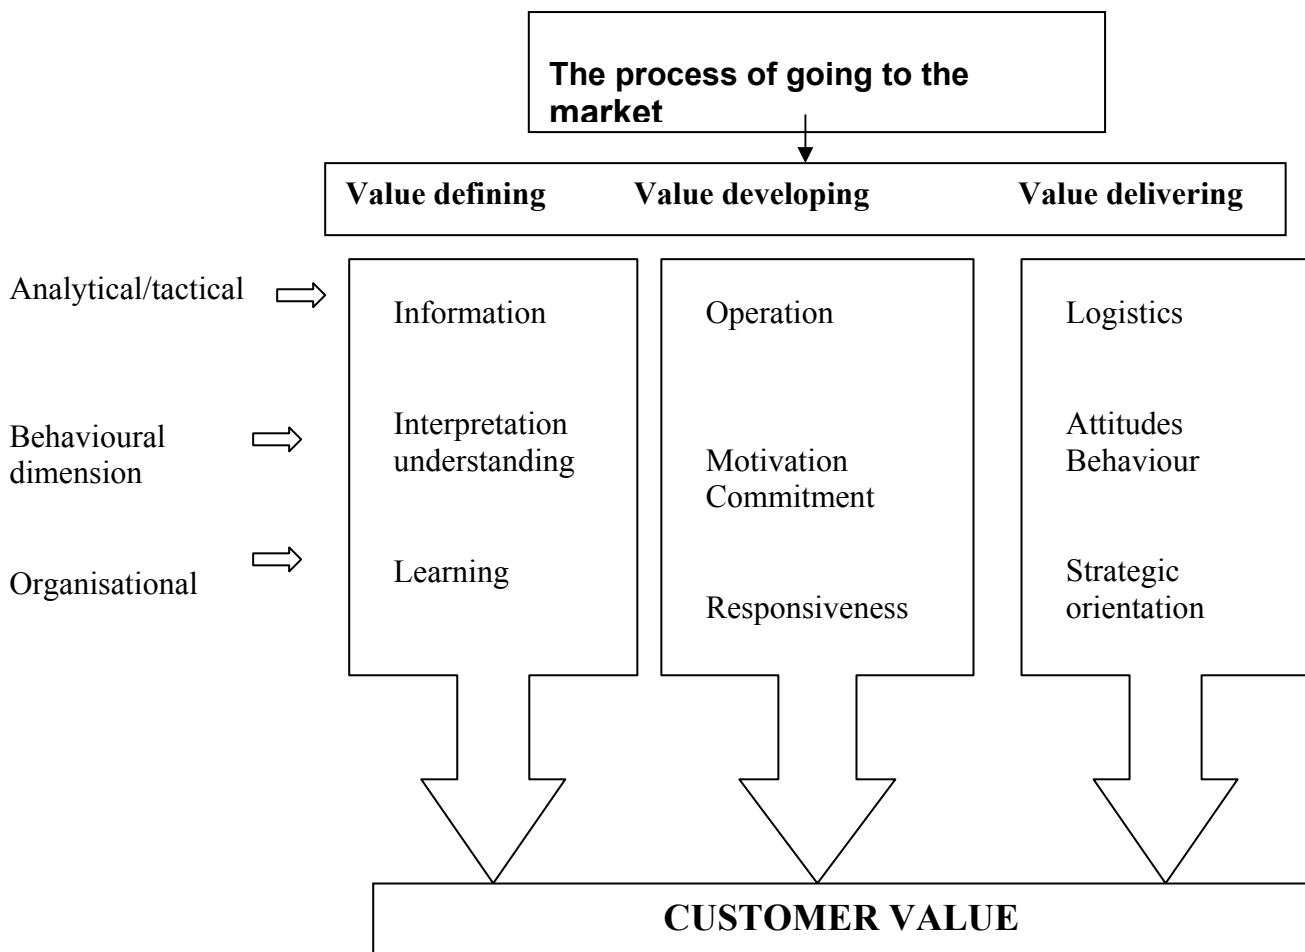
The process of going to the market

Value defining Value developing Value delivering

Analytical/tactical

Behavioural dimension

Organisational

Information

Interpretation understanding

Learning

Operation

Motivation Commitment

Responsiveness

Logistics

Attitudes Behaviour

Strategic orientation

CUSTOMER VALUE